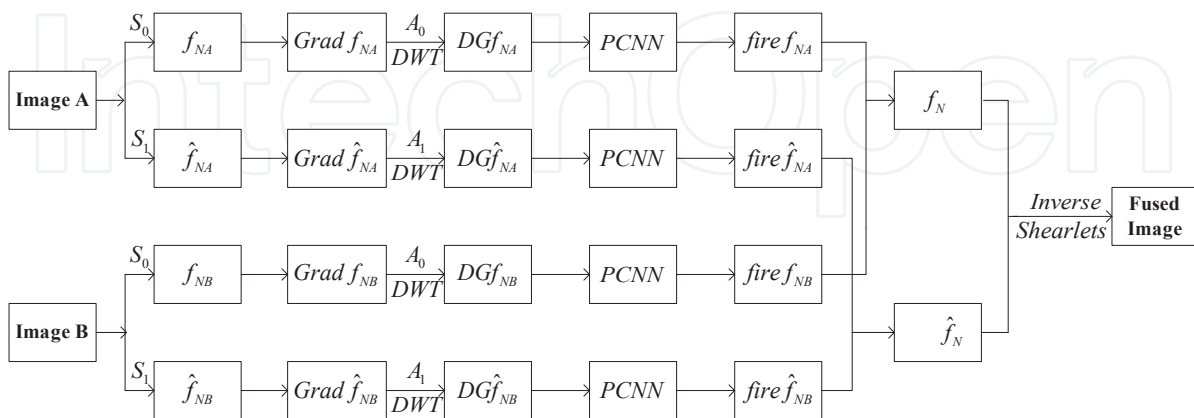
IntechOpen

Image A

$S_0$

$f_{NA}$

$Grad\ f_{NA}$

$A_0$

$DWT$

$DGf_{NA}$

$PCNN$

$fire\ f_{NA}$

$S_1$

$\hat{f}_{NA}$

$Grad\ \hat{f}_{NA}$

$A_1$

$DWT$

$DG\hat{f}_{NA}$

$PCNN$

$fire\ \hat{f}_{NA}$

$f_N$

$Inverse$

$Shearlets$

Fused Image

Image B

$S_0$

$f_{NB}$

$Grad\ f_{NB}$

$A_0$

$DWT$

$DGf_{NB}$

$PCNN$

$fire\ f_{NB}$

$\hat{f}_N$

$S_1$

$\hat{f}_{NB}$

$Grad\ \hat{f}_{NB}$

$A_1$

$DWT$

$DG\hat{f}_{NB}$

$PCNN$

$fire\ \hat{f}_{NB}$